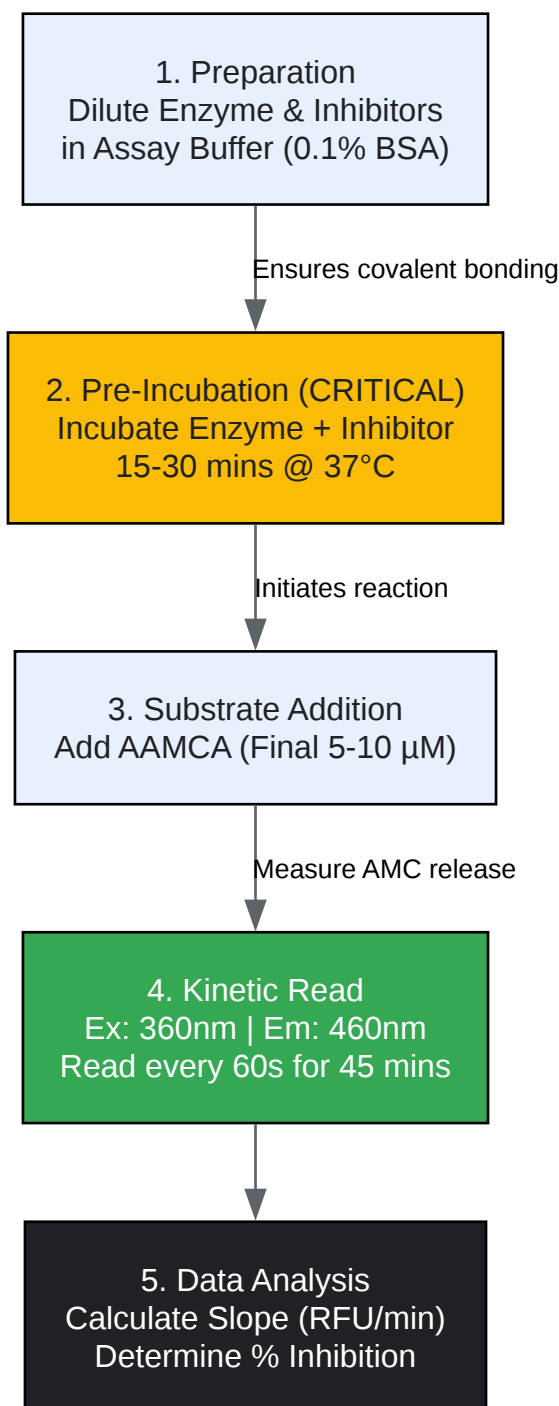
1. Preparation
Dilute Enzyme & Inhibitors
in Assay Buffer (0.1% BSA)

Ensures covalent bonding

2. Pre-Incubation (CRITICAL)
Incubate Enzyme + Inhibitor
15-30 mins @ 37°C

Initiates reaction

3. Substrate Addition
Add AAMCA (Final 5-10 µM)

Measure AMC release

4. Kinetic Read
Ex: 360nm | Em: 460nm
Read every 60s for 45 mins

5. Data Analysis
Calculate Slope (RFU/min)
Determine % Inhibition